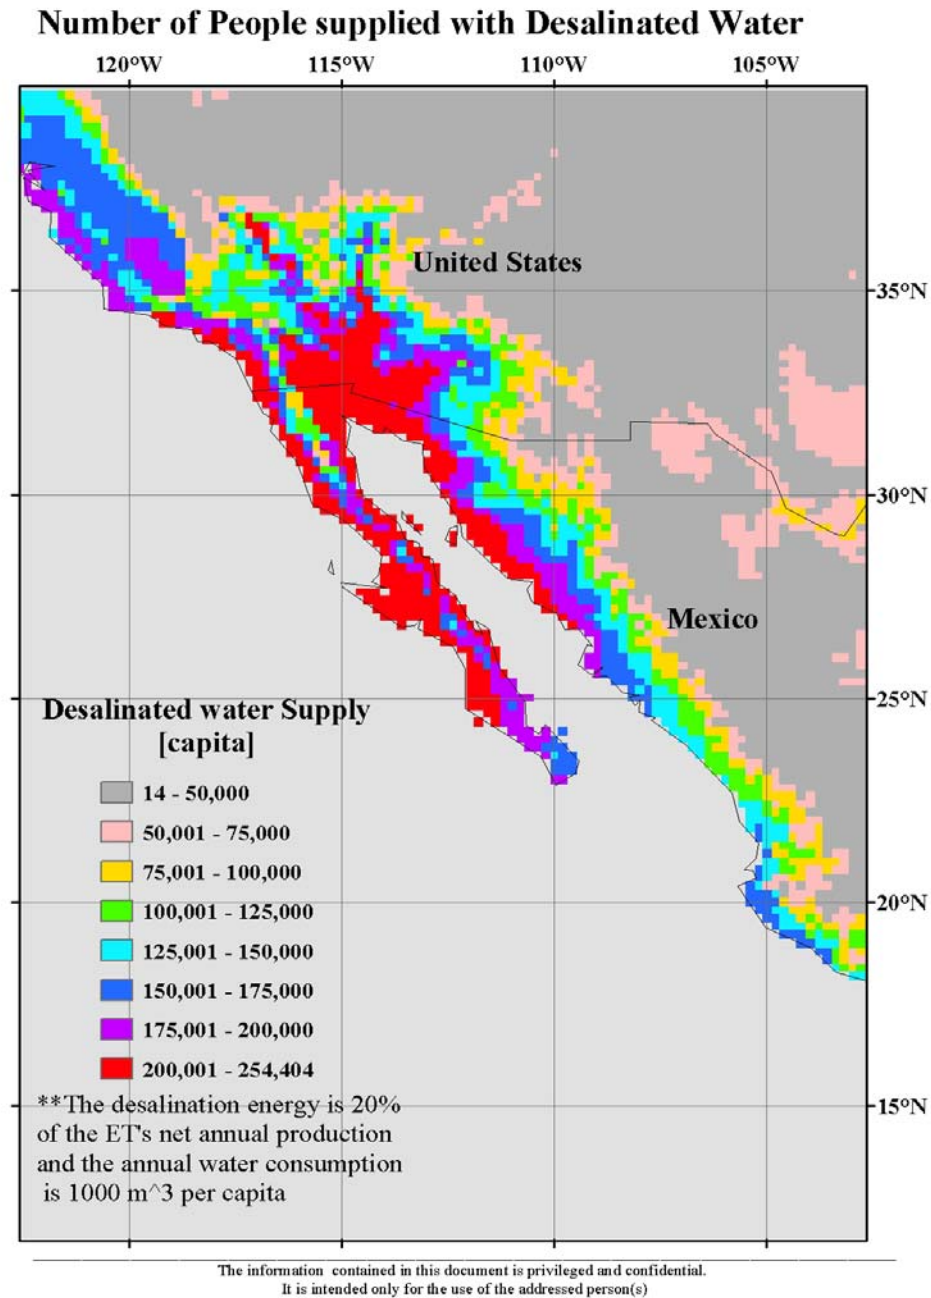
Number of People supplied with Desalinated Water

120°W
115°W
110°W
105°W

35°N
30°N
25°N
20°N
15°N

United States

Mexico

Desalinated water Supply [capita]

14 - 50,000
50,001 - 75,000
75,001 - 100,000
100,001 - 125,000
125,001 - 150,000
150,001 - 175,000
175,001 - 200,000
200,001 - 254,404

**The desalination energy is 20% of the ET's net annual production and the annual water consumption is 1000 m^3 per capita

The information contained in this document is privileged and confidential.
It is intended only for the use of the addressed person(s)